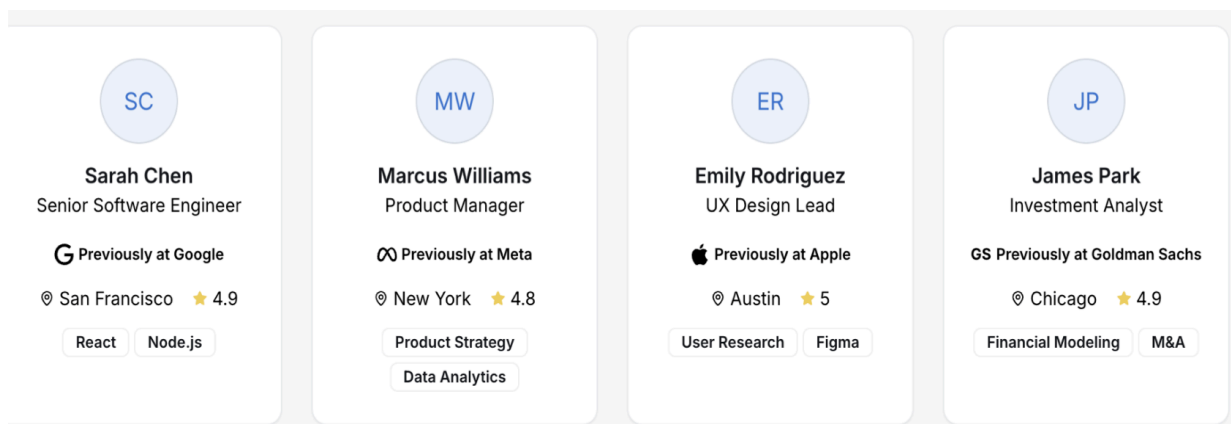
SC

Sarah Chen
Senior Software Engineer

G Previously at Google

San Francisco ★ 4.9

React Node.js

MW

Marcus Williams
Product Manager

Previously at Meta

New York ★ 4.8

Product Strategy
Data Analytics

ER

Emily Rodriguez
UX Design Lead

Previously at Apple

Austin ★ 5

User Research Figma

JP

James Park
Investment Analyst

GS Previously at Goldman Sachs

Chicago ★ 4.9

Financial Modeling M&A